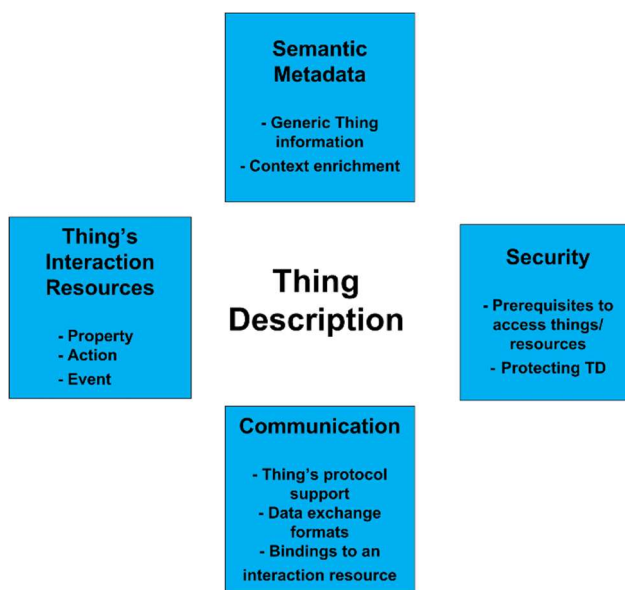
Semantic Metadata

- Generic Thing information
- Context enrichment

Thing's Interaction Resources

- Property
- Action
- Event

Thing Description

Security

- Prerequisites to access things/ resources
- Protecting TD

Communication

- Thing's protocol support
- Data exchange formats
- Bindings to an interaction resource